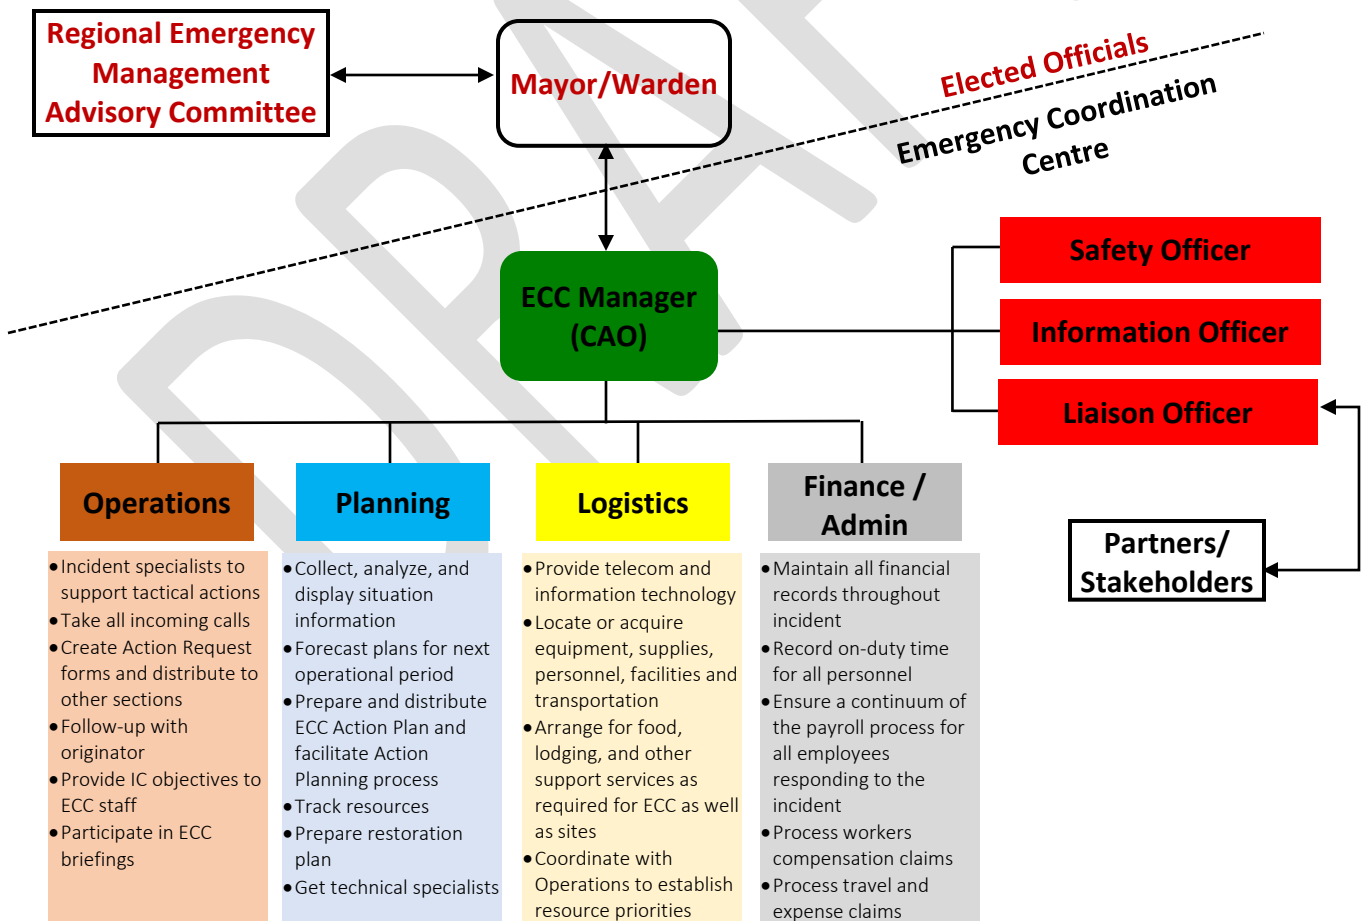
Regional Emergency Management Advisory Committee

Mayor/Warden

Elected Officials

Emergency Coordination Centre

ECC Manager (CAO)

Safety Officer

Information Officer

Liaison Officer

Partners/ Stakeholders

Operations

- Incident specialists to support tactical actions
- Take all incoming calls
- Create Action Request forms and distribute to other sections
- Follow-up with originator
- Provide IC objectives to ECC staff
- Participate in ECC briefings

Planning

- Collect, analyze, and display situation information
- Forecast plans for next operational period
- Prepare and distribute ECC Action Plan and facilitate Action Planning process
- Track resources
- Prepare restoration plan
- Get technical specialists

Logistics

- Provide telecom and information technology
- Locate or acquire equipment, supplies, personnel, facilities and transportation
- Arrange for food, lodging, and other support services as required for ECC as well as sites
- Coordinate with Operations to establish resource priorities

Finance / Admin

- Maintain all financial records throughout incident
- Record on-duty time for all personnel
- Ensure a continuum of the payroll process for all employees responding to the incident
- Process workers compensation claims
- Process travel and expense claims